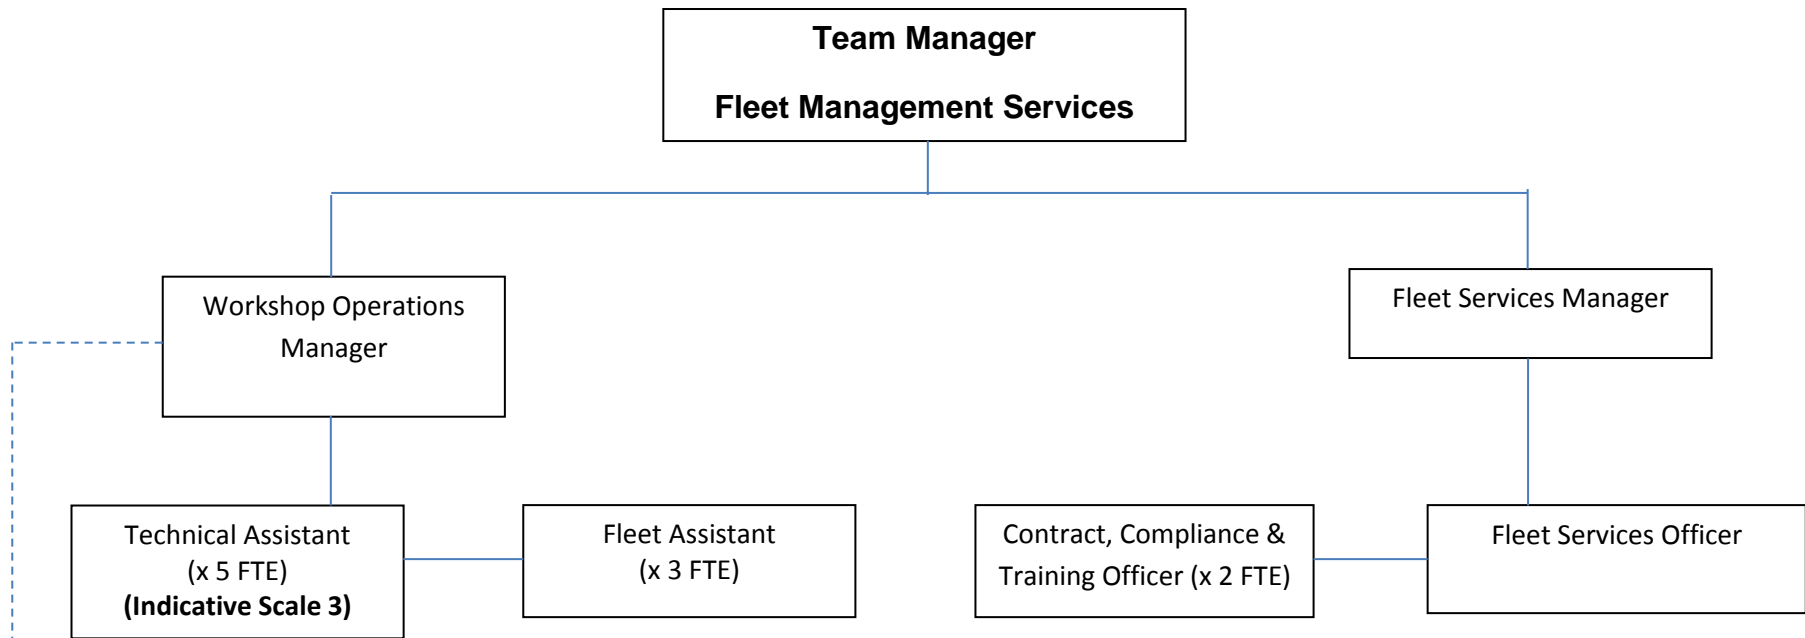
Team Manager

Fleet Management Services

Workshop Operations Manager

Fleet Services Manager

Technical Assistant (x 5 FTE) **(Indicative Scale 3)**

Fleet Assistant (x 3 FTE)

Contract, Compliance & Training Officer (x 2 FTE)

Fleet Services Officer